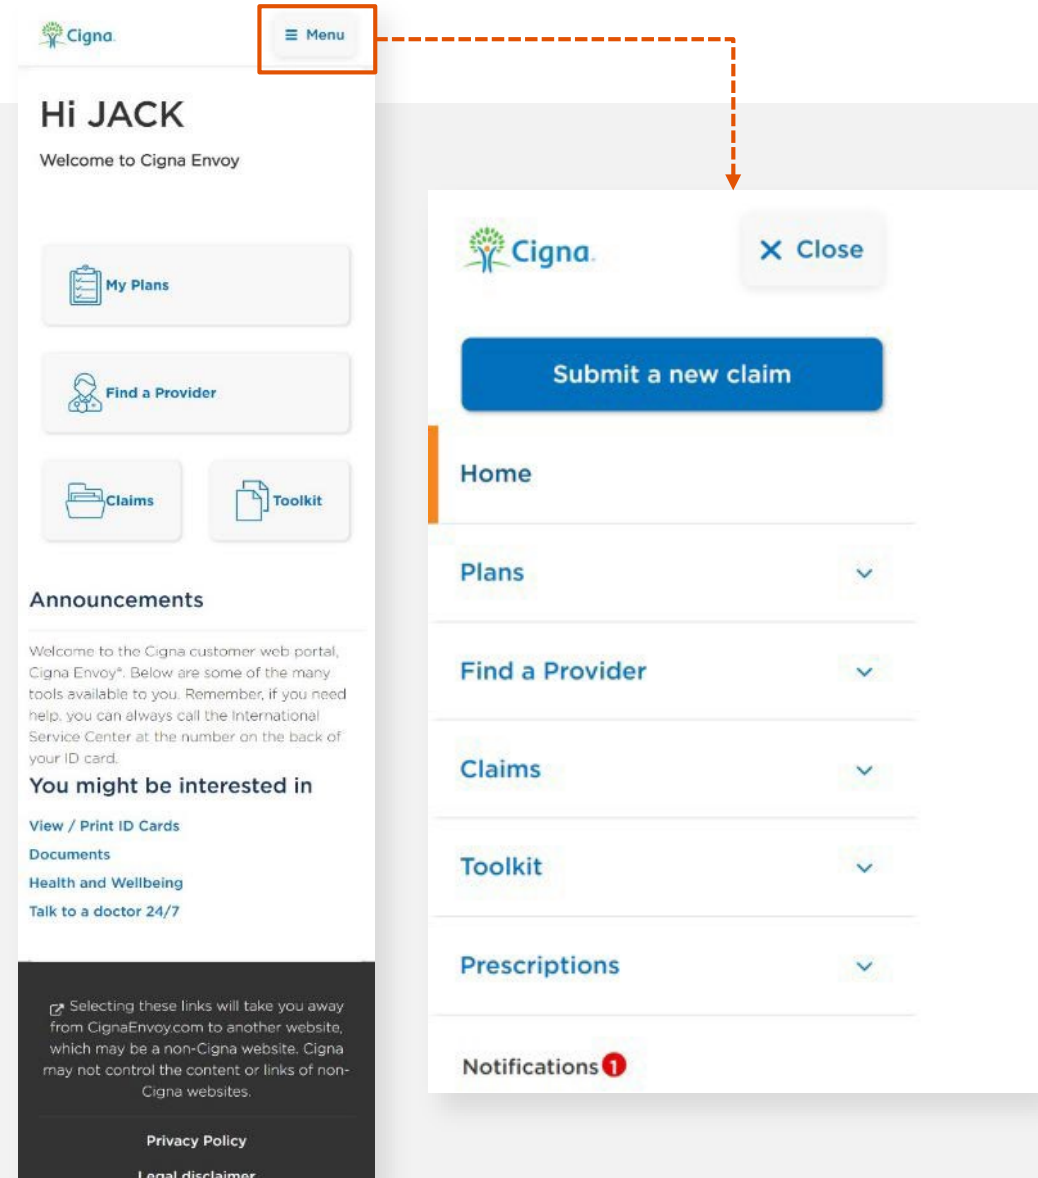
Cigna

Menu

Hi JACK

Welcome to Cigna Envoy

My Plans

Find a Provider

Claims

Toolkit

Announcements

Welcome to the Cigna customer web portal, Cigna Envoy®. Below are some of the many tools available to you. Remember, if you need help, you can always call the International Service Center at the number on the back of your ID card.

You might be interested in

View / Print ID Cards

Documents

Health and Wellbeing

Talk to a doctor 24/7

Selecting these links will take you away from CignaEnvoy.com to another website, which may be a non-Cigna website. Cigna may not control the content or links of non-Cigna websites.

Privacy Policy

Legal disclaimer

Cigna

Close

Submit a new claim

Home

Plans

Find a Provider

Claims

Toolkit

Prescriptions

Notifications 1